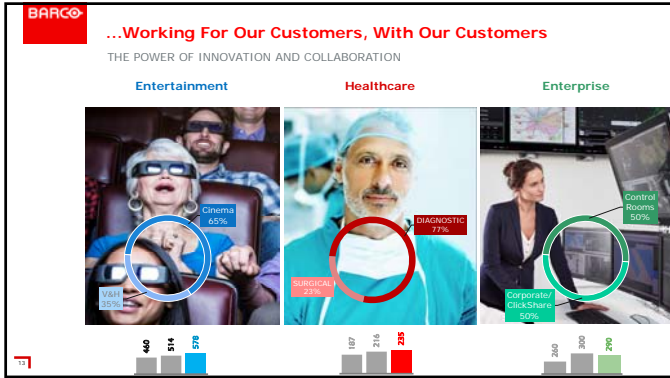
BARCO

...Working For Our Customers, With Our Customers

THE POWER OF INNOVATION AND COLLABORATION

Entertainment

Healthcare

Enterprise

Cinema 65%

V&H 35%

DIAGNOSTIC 77%

SURGICAL 23%

Control Rooms 50%

Corporate/ ClickShare 50%

460 514 578

187 216 235

260 300 290

13